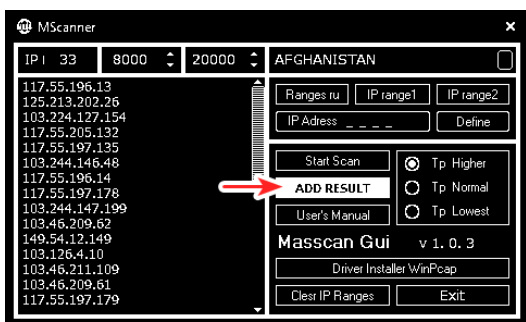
MScanner
×

IP I 33
8000
20000
AFGHANISTAN

117.55.196.13
125.213.202.26
103.224.127.154
117.55.205.132
117.55.197.135
103.244.146.48
117.55.196.14
117.55.197.178
103.244.147.199
103.46.209.62
149.54.12.149
103.126.4.10
103.46.211.109
103.46.209.61
117.55.197.179

Ranges ru
IP range1
IP range2
IP Adress _ _ _ _
Define

Start Scan
ADD RESULT
User's Manual
Tp Higher
Tp Normal
Tp Lowest

Masscan Gui
v 1. 0. 3

Driver Installer WinPcap
Clesr IP Ranges
Exit